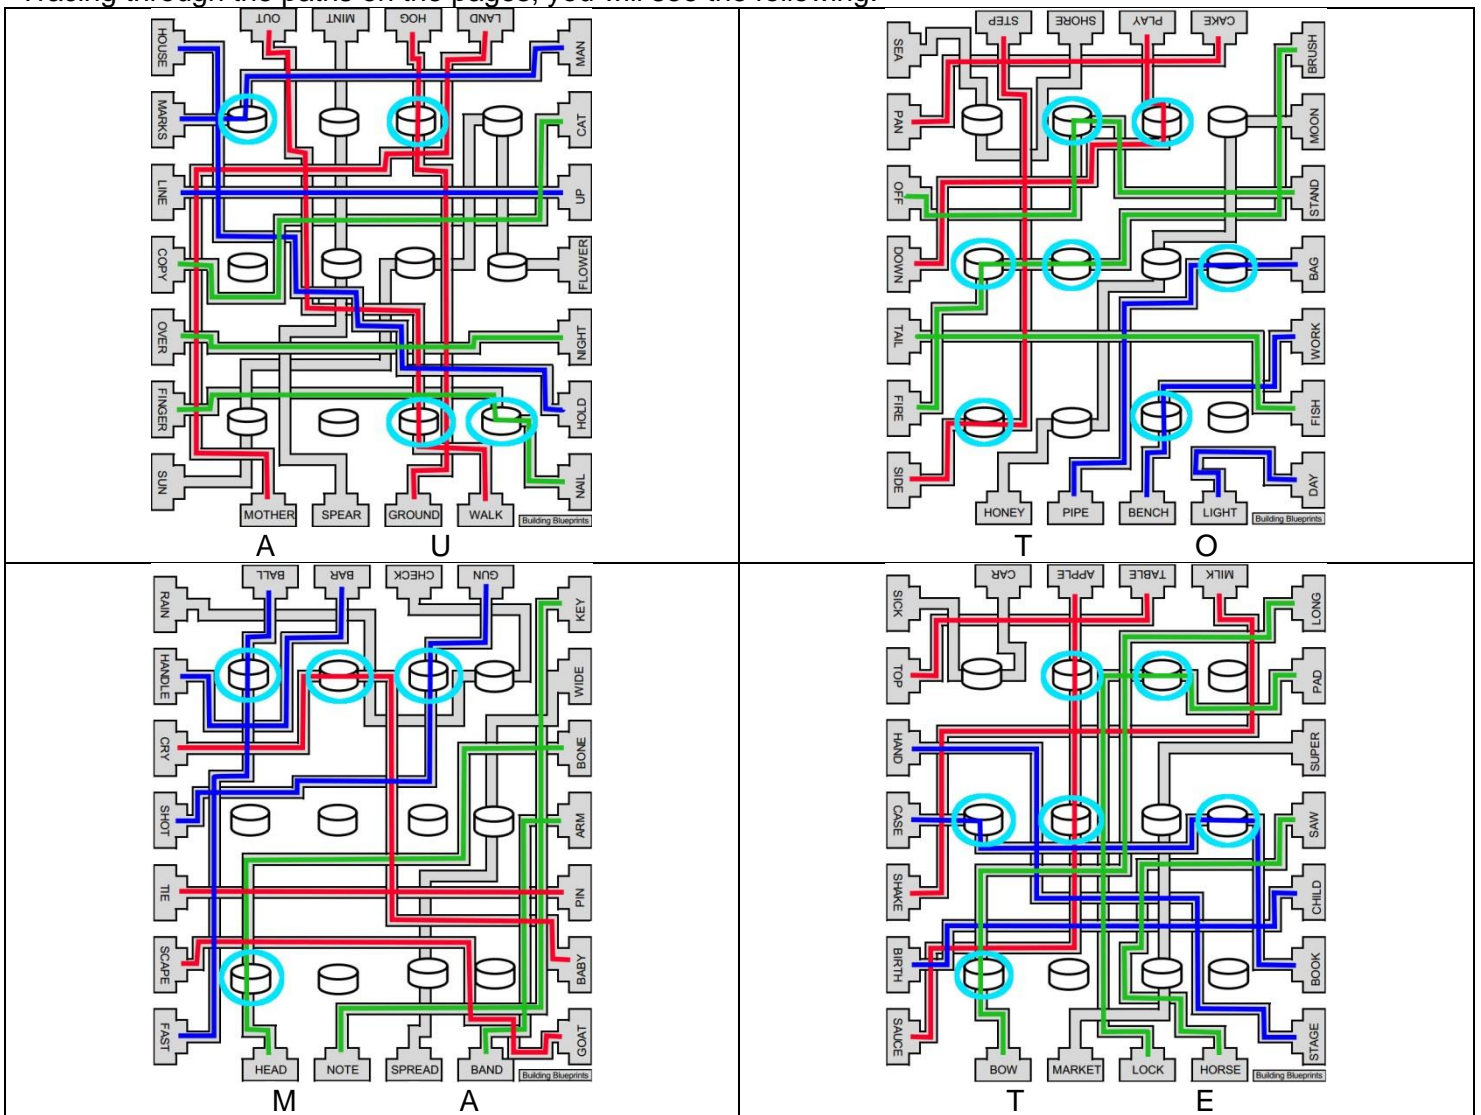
Tracing through the paths on the pages, you will see the following:

| | |
|---|---|
| OUT MINT HOG LAND HOUSE MAN MARKS CAT LINE UP COPY FLOWER OVER NIGHT FINGER HOLD SUN NAIL MOTHER SPEAR GROUND WALK Building Blueprints A U | STEP SHORE PLAY CAKE SEA BRUSH PAN MOON OFF STAND DOWN BAG TAIL WORK FIRE FISH SIDE DAY HONEY PIPE BENCH LIGHT Building Blueprints T O |
| BALL BAR CHECK GUN RAIN KEY HANDLE WIDE CRY BONE SHOT ARM TIE PIN SCAPE BABY FAST GOAT HEAD NOTE SPREAD BAND Building Blueprints M A | CAR APPLE TABLE MILK SICK LONG TOP PAD HAND SUPER CASE SAW SHAKE CHILD BIRTH BOOK SAUCE STAGE BOW MARKET LOCK HORSE Building Blueprints T E |